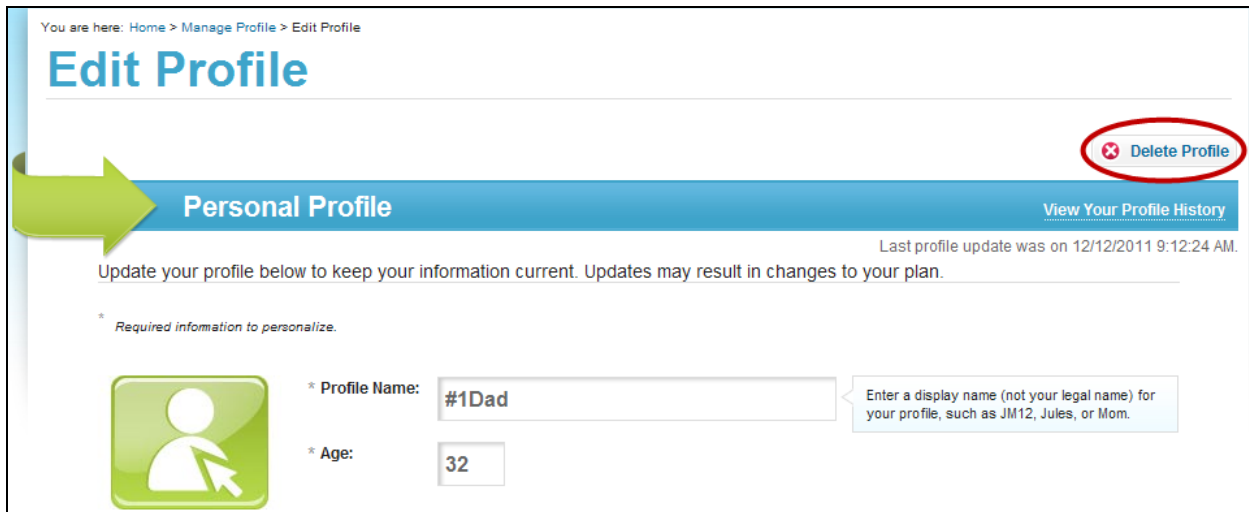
You are here: Home > Manage Profile > Edit Profile

Edit Profile

Delete Profile

Personal Profile

View Your Profile History

Last profile update was on 12/12/2011 9:12:24 AM.

Update your profile below to keep your information current. Updates may result in changes to your plan.

* Required information to personalize.

* Profile Name: #1Dad

Enter a display name (not your legal name) for your profile, such as JM12, Jules, or Mom.

* Age: 32